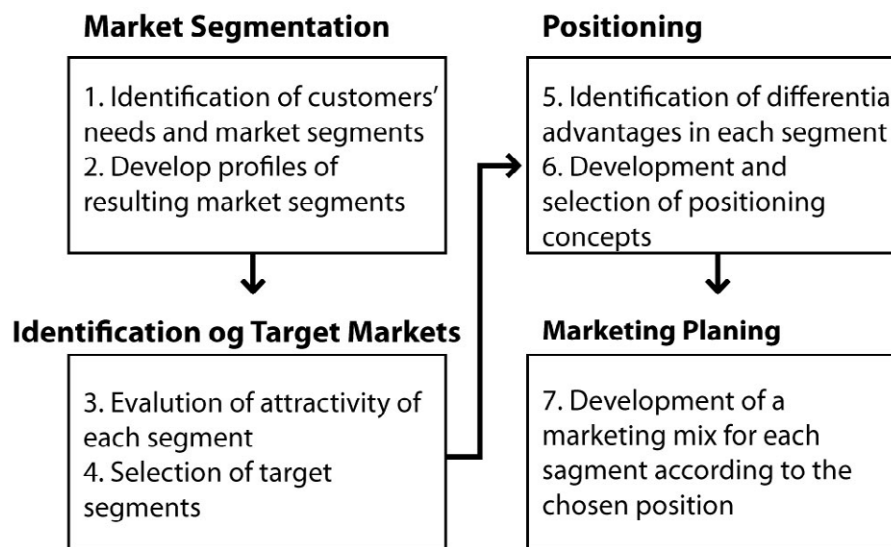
**Market Segmentation**

1. Identification of customers' needs and market segments
2. Develop profiles of resulting market segments

**Identification og Target Markets**

3. Evalution of attractivity of each segment
4. Selection of target segments

**Positioning**

5. Identification of differentia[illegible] advantages in each segment
6. Development and selection of positioning concepts

**Marketing Planing**

7. Development of a marketing mix for each sagment according to the chosen position